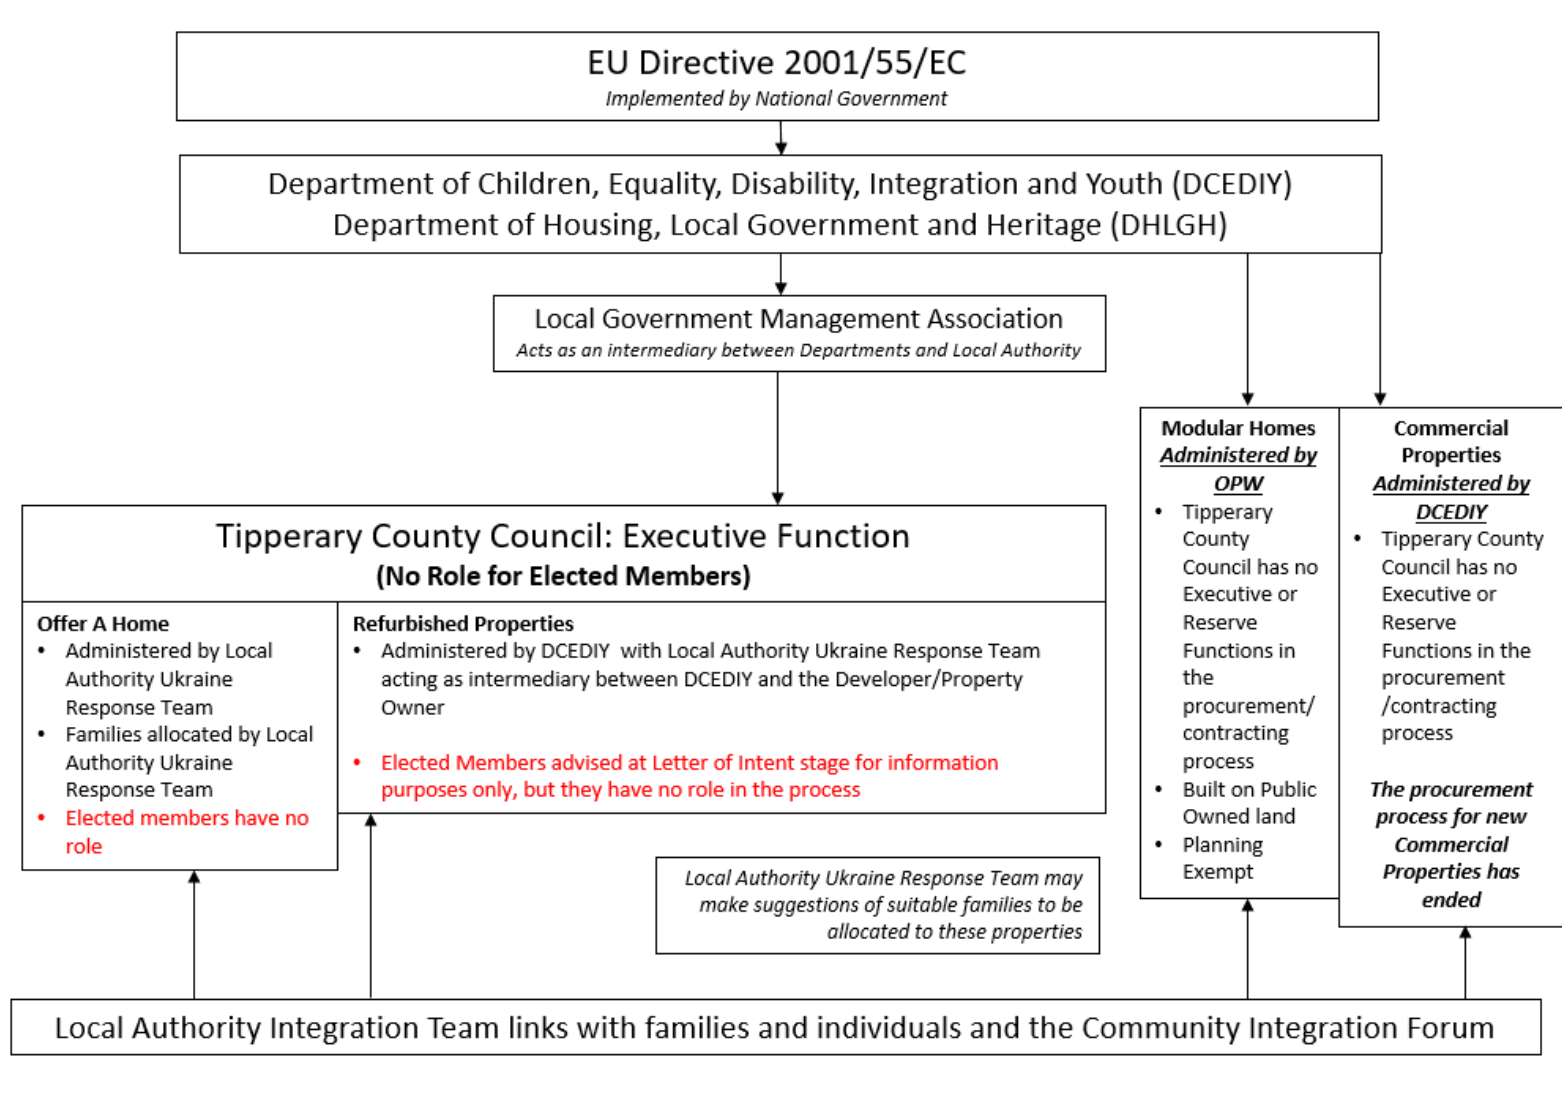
EU Directive 2001/55/EC
Implemented by National Government

Department of Children, Equality, Disability, Integration and Youth (DCEDIY)
Department of Housing, Local Government and Heritage (DHLGH)

Local Government Management Association
Acts as an intermediary between Departments and Local Authority

Tipperary County Council: Executive Function
(No Role for Elected Members)

Offer A Home
• Administered by Local Authority Ukraine Response Team
• Families allocated by Local Authority Ukraine Response Team
• Elected members have no role

Refurbished Properties
• Administered by DCEDIY with Local Authority Ukraine Response Team acting as intermediary between DCEDIY and the Developer/Property Owner

• Elected Members advised at Letter of Intent stage for information purposes only, but they have no role in the process

Modular Homes
Administered by OPW
• Tipperary County Council has no Executive or Reserve Functions in the procurement/ contracting process
• Built on Public Owned land
• Planning Exempt

Commercial Properties
Administered by DCEDIY
• Tipperary County Council has no Executive or Reserve Functions in the procurement /contracting process

The procurement process for new Commercial Properties has ended

Local Authority Ukraine Response Team may make suggestions of suitable families to be allocated to these properties

Local Authority Integration Team links with families and individuals and the Community Integration Forum